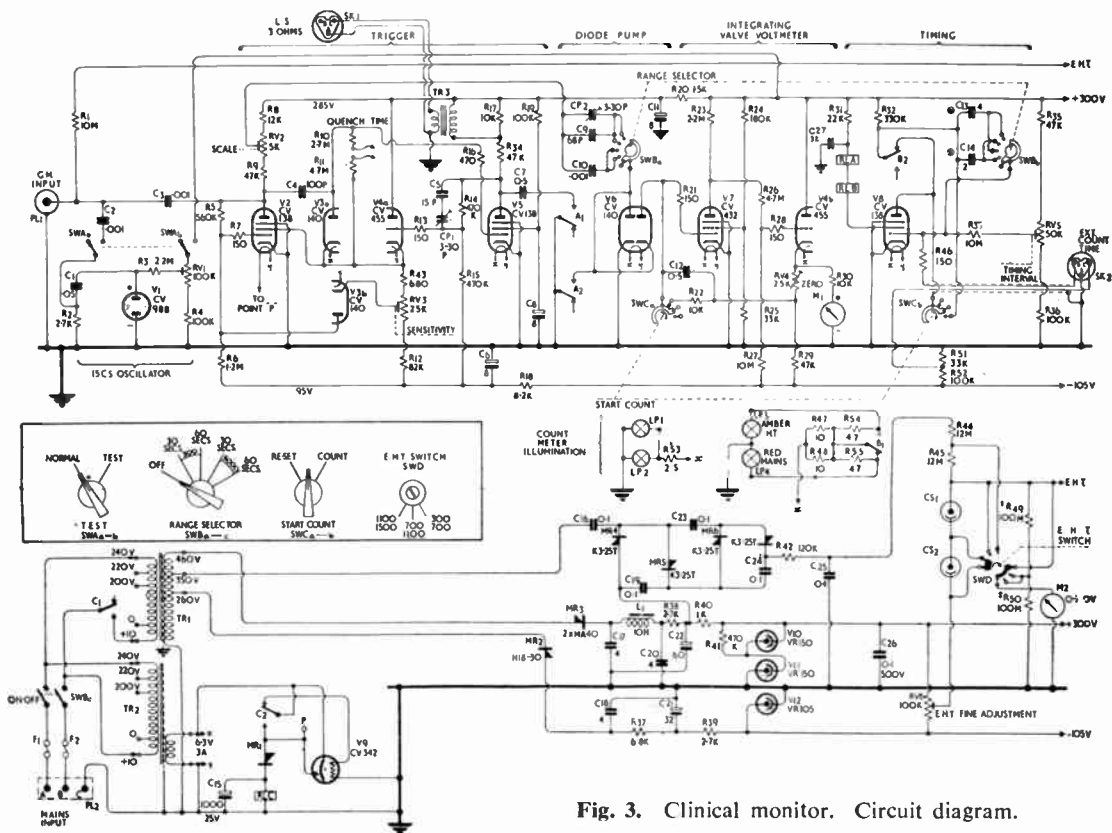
L S
3 OHMS
SK1
TRIGGER
DIODE PUMP
INTEGRATING VALVE VOLTMETER
TIMING
EHT
+300V
RANGE SELECTOR
R1 10M
GM INPUT
PL1
C2 ·001
C3 ·001
SWAa
SWAb
C1 ·05
R2 2·7K
R3 2·2M
V1 CV 988
RV1 100K
R4 100K
R5 560K
R6 1·2M
15CS OSCILLATOR
95V
SCALE
R8 12K
RV2 5K
R9 47K
R7 150
V2 CV 138
TO POINT 'P'
285V
QUENCH TIME
R10 2·7M
R11 4·7M
C4 100P
V3a CV 140
V3b CV 140
V4a CV 455
R13 150
R43 680
RV3 25K
SENSITIVITY
R12 82K
TR3
C5 15 P
CP1 3-30 P
R16 470
R14 470 K
R15 470K
R17 10K
R34 47K
C7 0·5
V5 CV 138
R18 8·2K
C6 8
C8 8
R19 100K
CP2 3-30P
C9 68P
C10 ·001
C11 8
SWBa
A1
A2
V6 CV 140
R21 150
C12 0·5
SWCa
R22 10K
R20 15K
R23 2·2M
V7 CV 432
R24 180K
R25 33K
R27 10M
R26 4·7M
C27 32
R28 150
V4b CV 455
RV4 25K ZERO
R30 10K
M1
R29 47K
R31 22K
RLA
RLB
R32 330K
C13 4
C14 2
B2
V8 CV 138
SWBb
R35 47K
RV5 50K
R37 10M
R46 150
TIMING INTERVAL
EXT COUNT TIME
SK2
R36 100K
SWCb
R51 33K
R52 100K
-105V
NORMAL
TEST
TEST SWAa—b
OFF
30 SECS
60 SECS
100
10
RANGE SELECTOR SWBa—c
RESET
COUNT
START COUNT SWCa—b
EHT SWITCH SWD
1100 1500
700 1100
300 700
START COUNT
COUNT METER ILLUMINATION
LP1
LP2
R53 2·5
LP3 AMBER HT
RED MAINS LP4
R47 10
R54 47
R48 10
R55 47
B1
R44 12M
R45 12M
C16 0·1
MR4
K3/25T
C23 0·1
MR6
MR5 K3/25T
K3/25T
C19 0·1
C24 0·1
R42 120K
C25 0·1
CS1
CS2
R49 100M
EHT SWITCH
SWD
R50 100M
M2 0-1·0V
+300V
240V
220V
200V
450V
350V
260V
C1
TR1
O
+10
240V
220V
200V
TR2
O
6·3V 3A
+10
ON/OFF
SWBc
F1
F2
MAINS INPUT
PL2
C2
P
MR1
RLC
V9 CV 342
C15 1000 25V
MR3 2×MA40
MR2 M18/30
L1 10H
R38 2·7K
R40 1K
R41 470 K
C17 4
C20 4
C22 8
V10 VR150
V11 VR150
V12 VR105
C26 0·1 500V
RV6 100K
EHT FINE ADJUSTMENT
C18 4
C21 32
R37 6·8K
R39 2·7K
-105V
Fig. 3. Clinical monitor. Circuit diagram.